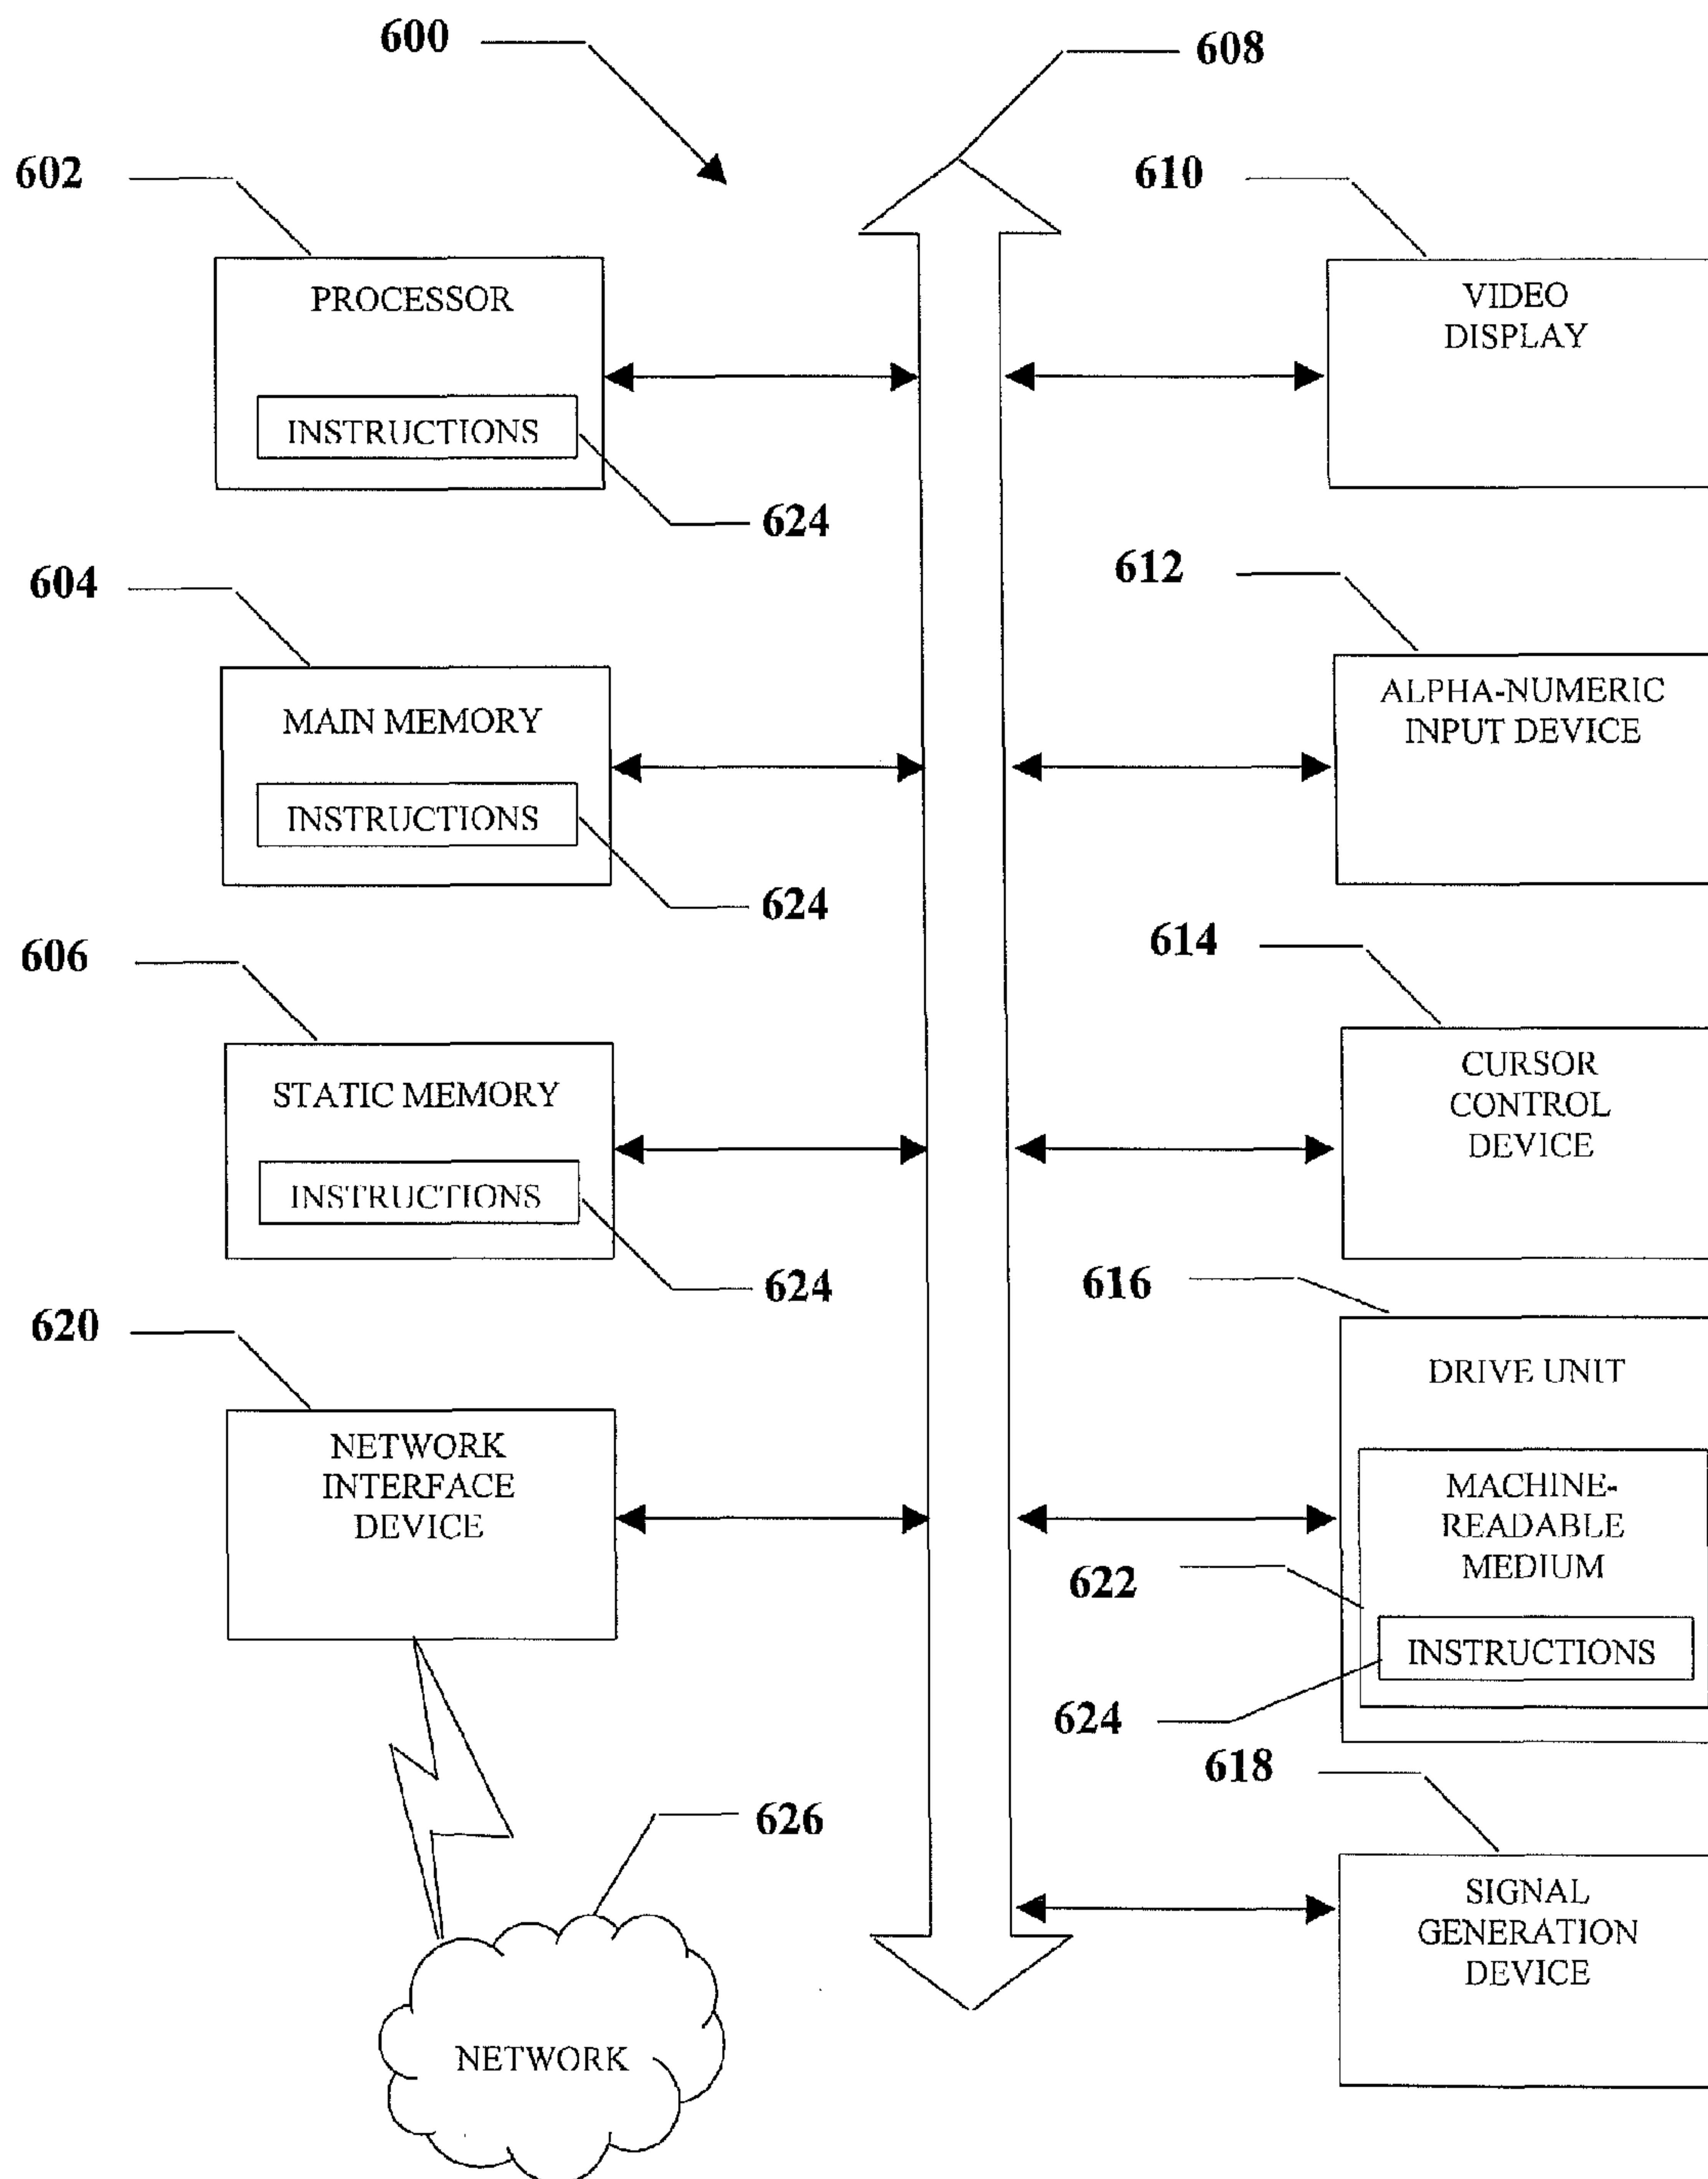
600

608

602

610

PROCESSOR

INSTRUCTIONS

624

VIDEO DISPLAY

604

612

MAIN MEMORY

INSTRUCTIONS

624

ALPHA-NUMERIC INPUT DEVICE

606

614

STATIC MEMORY

INSTRUCTIONS

624

CURSOR CONTROL DEVICE

620

616

NETWORK INTERFACE DEVICE

DRIVE UNIT

MACHINE-READABLE MEDIUM

622

INSTRUCTIONS

624

618

626

SIGNAL GENERATION DEVICE

NETWORK